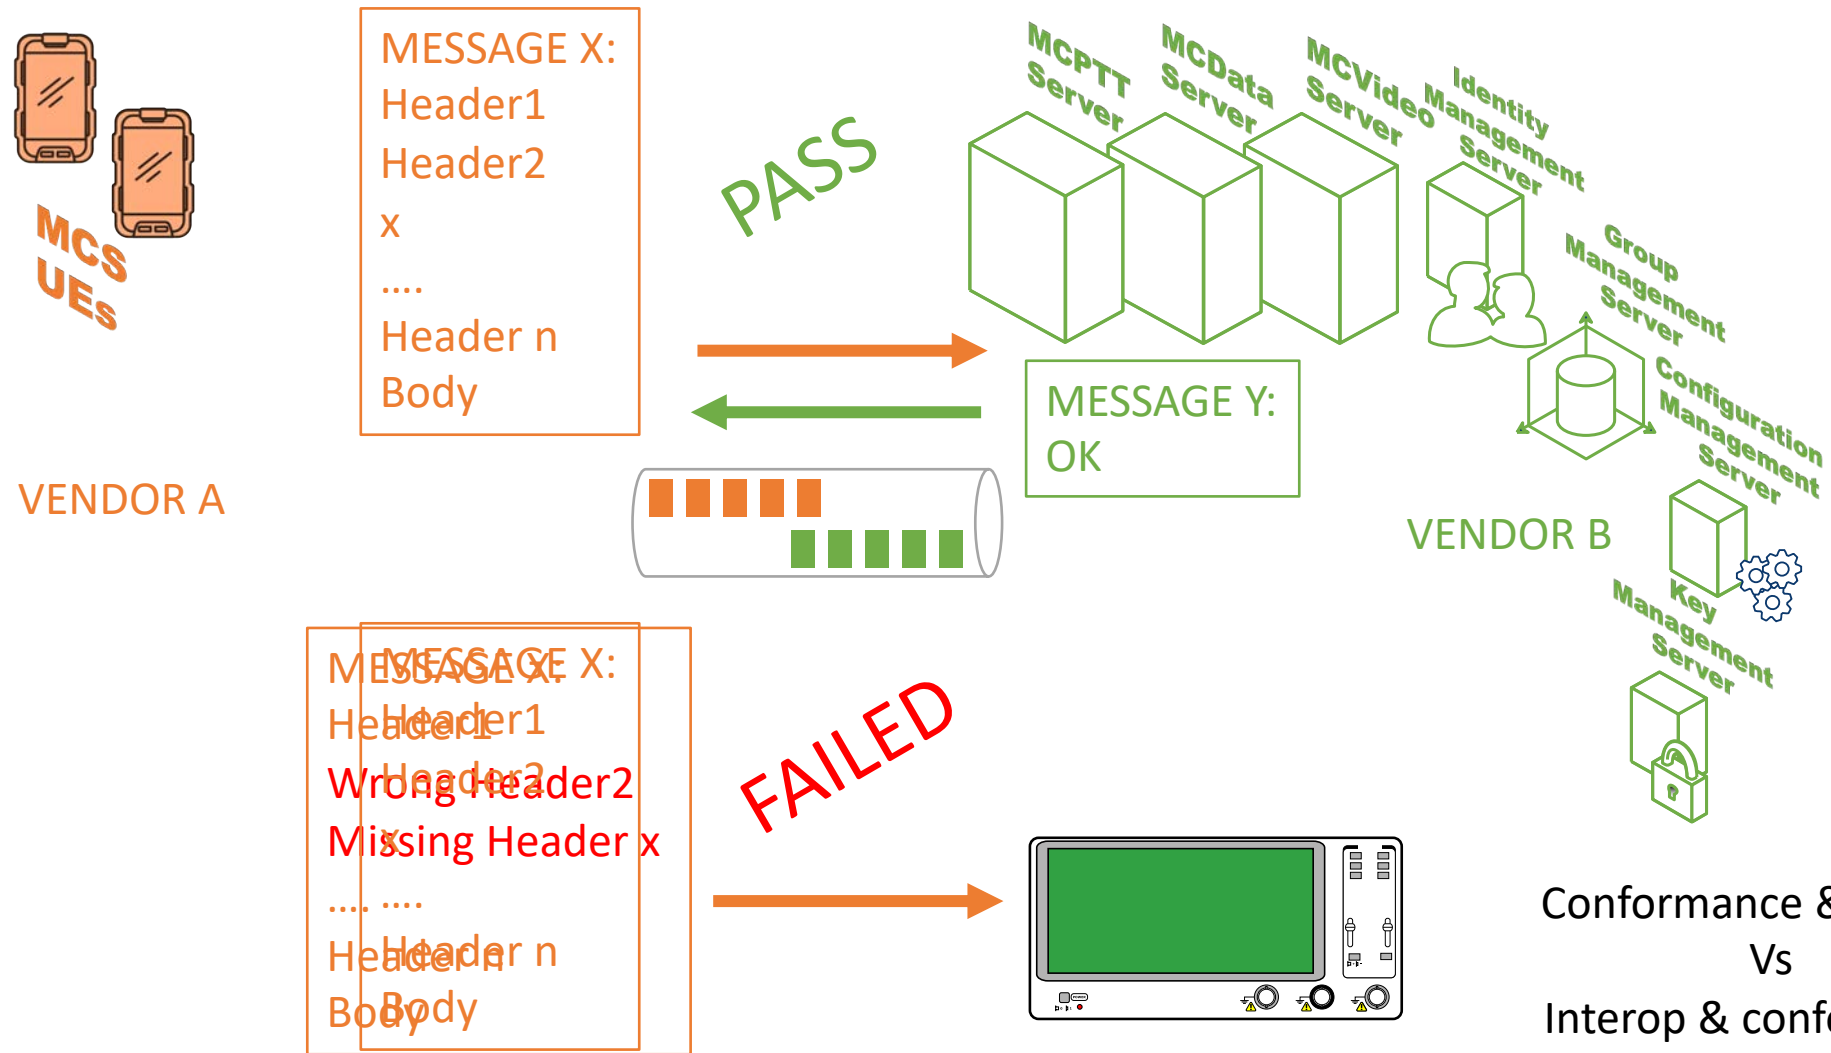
MCS UEs

VENDOR A

MESSAGE X:
Header1
Header2
x
....
Header n
Body

PASS

MCPTT Server

MCData Server

MCVideo Server

Identity Management Server

Group Management Server

Configuration Management Server

Key Management Server

MESSAGE Y:
OK

VENDOR B

MESSAGE X:
Header1
Header2
x
....
Header n
Body

MESSAGE X:
Header1
Wrong Header2
Missing Header x
....
Header n
Body

FAILED

Conformance &
Vs
Interop & conf